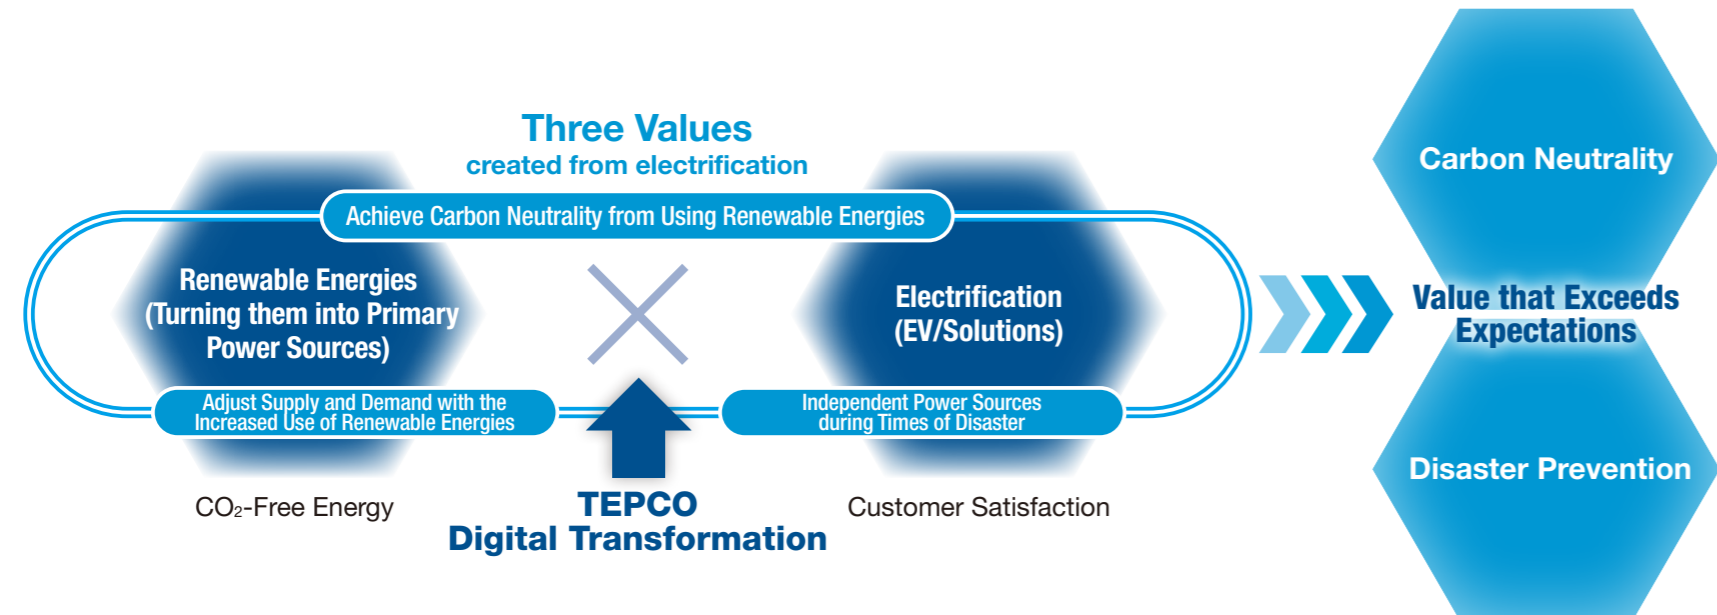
Three Values
created from electrification

Achieve Carbon Neutrality from Using Renewable Energies

Renewable Energies (Turning them into Primary Power Sources)

Electrification (EV/Solutions)

Adjust Supply and Demand with the Increased Use of Renewable Energies

Independent Power Sources during Times of Disaster

$CO_2$-Free Energy

TEPCO
Digital Transformation

Customer Satisfaction

Carbon Neutrality

Value that Exceeds Expectations

Disaster Prevention